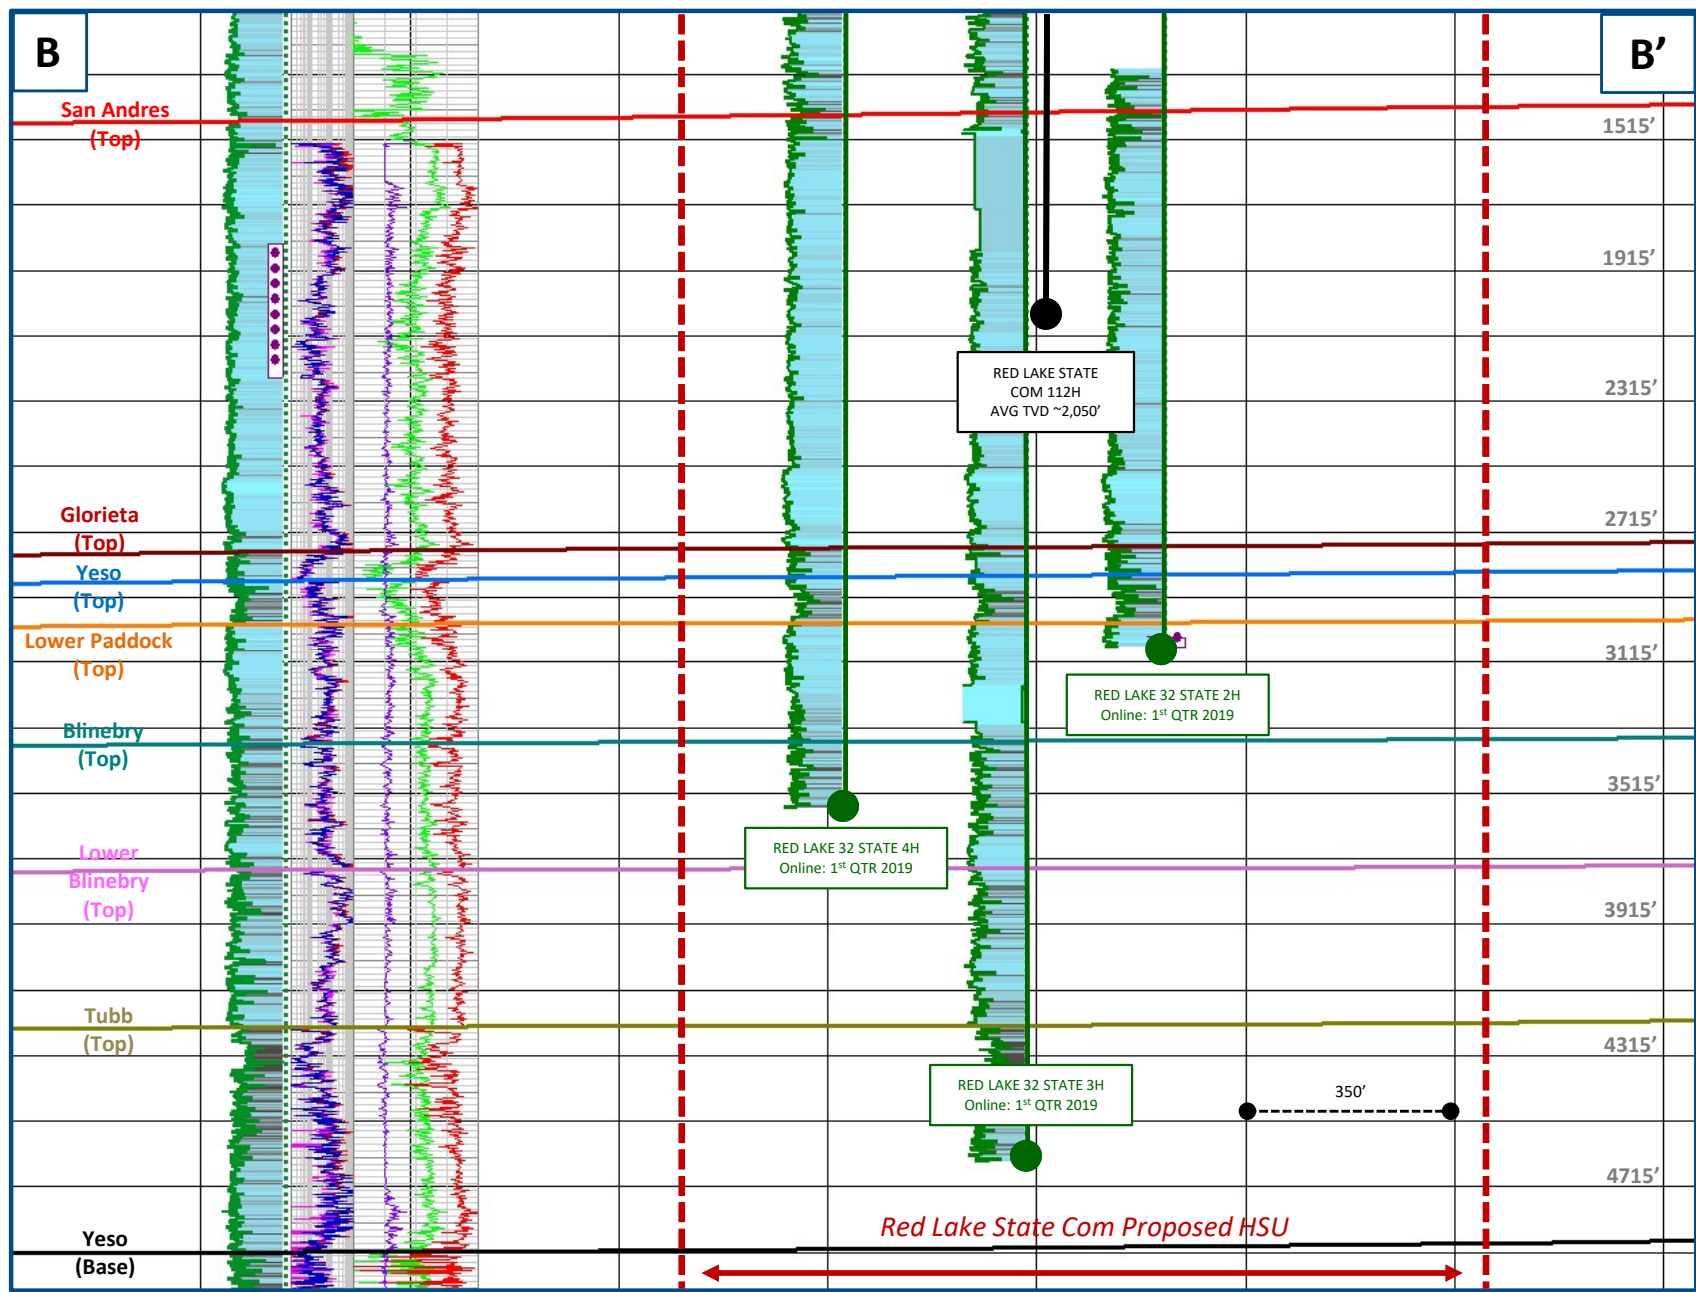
B

B’

San Andres
(Top)

1515’

1915’

2315’

RED LAKE STATE
COM 112H
AVG TVD ~2,050’

Glorieta
(Top)

2715’

Yeso
(Top)

Lower Paddock
(Top)

3115’

RED LAKE 32 STATE 2H
Online: 1st QTR 2019

Blinebry
(Top)

3515’

RED LAKE 32 STATE 4H
Online: 1st QTR 2019

Lower
Blinebry
(Top)

3915’

Tubb
(Top)

4315’

RED LAKE 32 STATE 3H
Online: 1st QTR 2019

350’

4715’

Red Lake State Com Proposed HSU

Yeso
(Base)